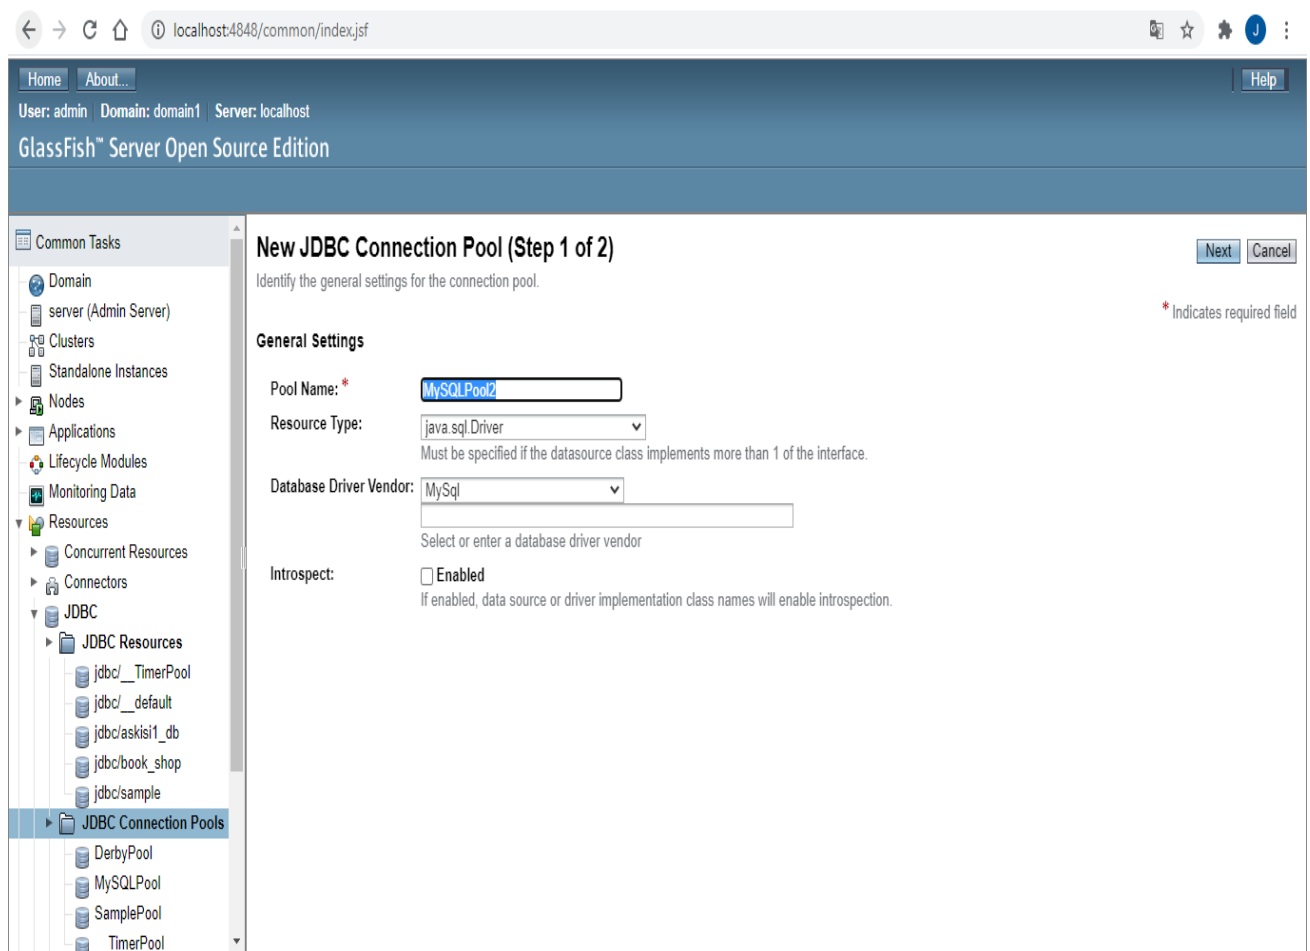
localhost:4848/common/index.jsf

J

Home About...

Help

User: admin Domain: domain1 Server: localhost

GlassFish™ Server Open Source Edition

Common Tasks
Domain
server (Admin Server)
Clusters
Standalone Instances
Nodes
Applications
Lifecycle Modules
Monitoring Data
Resources
Concurrent Resources
Connectors
JDBC
JDBC Resources
jdbc/__TimerPool
jdbc/__default
jdbc/askisi1_db
jdbc/book_shop
jdbc/sample
JDBC Connection Pools
DerbyPool
MySQLPool
SamplePool
TimerPool

New JDBC Connection Pool (Step 1 of 2)

Next Cancel

Identify the general settings for the connection pool.

* Indicates required field

General Settings

Pool Name: * MySQLPool2

Resource Type: java.sql.Driver
Must be specified if the datasource class implements more than 1 of the interface.

Database Driver Vendor: MySql
Select or enter a database driver vendor

Introspect: Enabled
If enabled, data source or driver implementation class names will enable introspection.